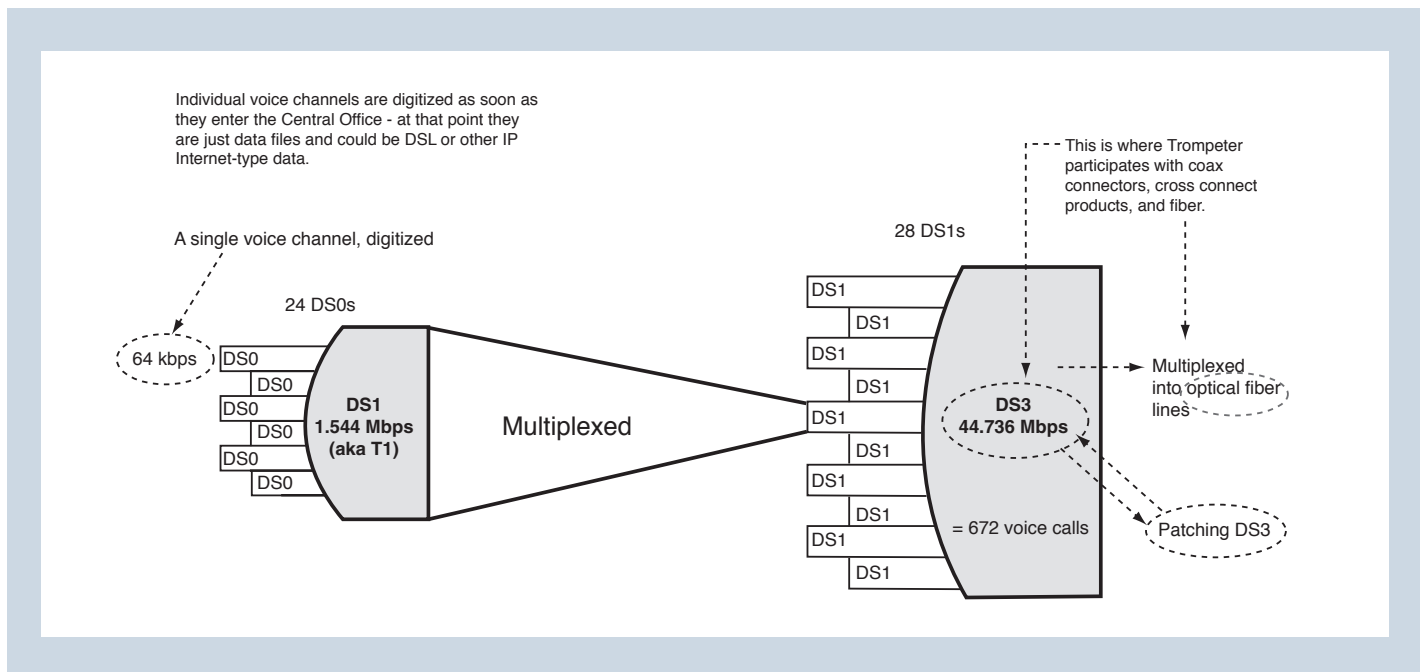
Individual voice channels are digitized as soon as they enter the Central Office - at that point they are just data files and could be DSL or other IP Internet-type data.

A single voice channel, digitized

64 kbps

24 DS0s

DS0
DS0
DS0
DS0
DS0
DS0

DS1
1.544 Mbps
(aka T1)

Multiplexed

28 DS1s

DS1
DS1
DS1
DS1
DS1
DS1
DS1
DS1
DS1
DS1

This is where Trompeter participates with coax connectors, cross connect products, and fiber.

DS3
44.736 Mbps

= 672 voice calls

Multiplexed into optical fiber lines

Patching DS3